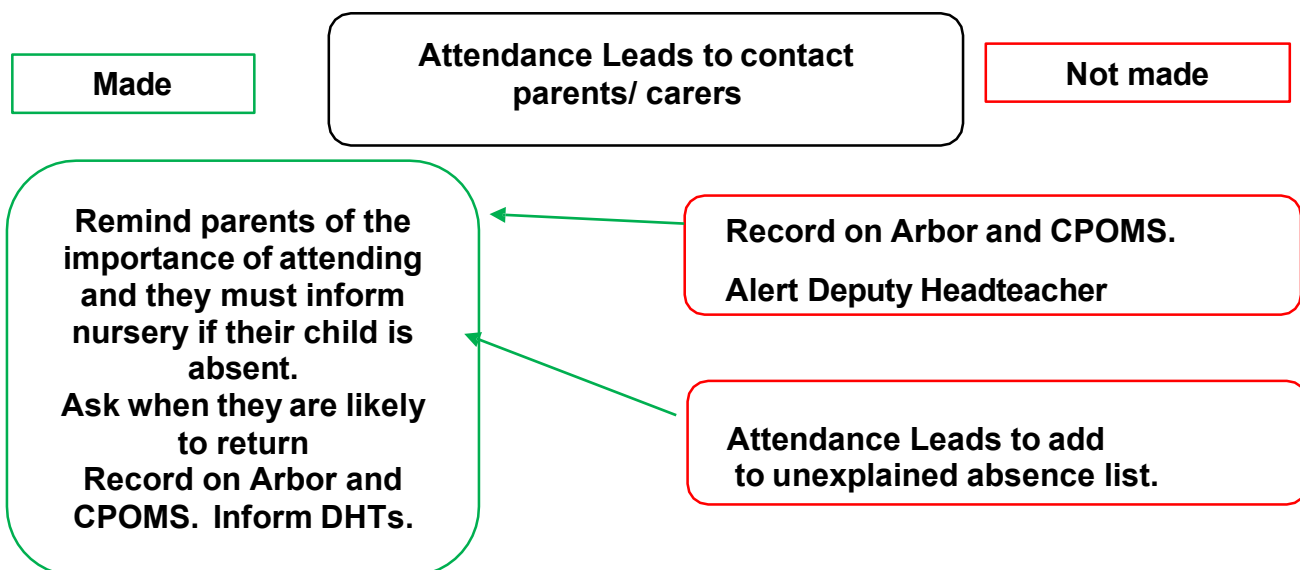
Made

Attendance Leads to contact parents/ carers

Not made

Remind parents of the importance of attending and they must inform nursery if their child is absent.
Ask when they are likely to return
Record on Arbor and CPOMS. Inform DHTs.

Record on Arbor and CPOMS.

Alert Deputy Headteacher

Attendance Leads to add to unexplained absence list.